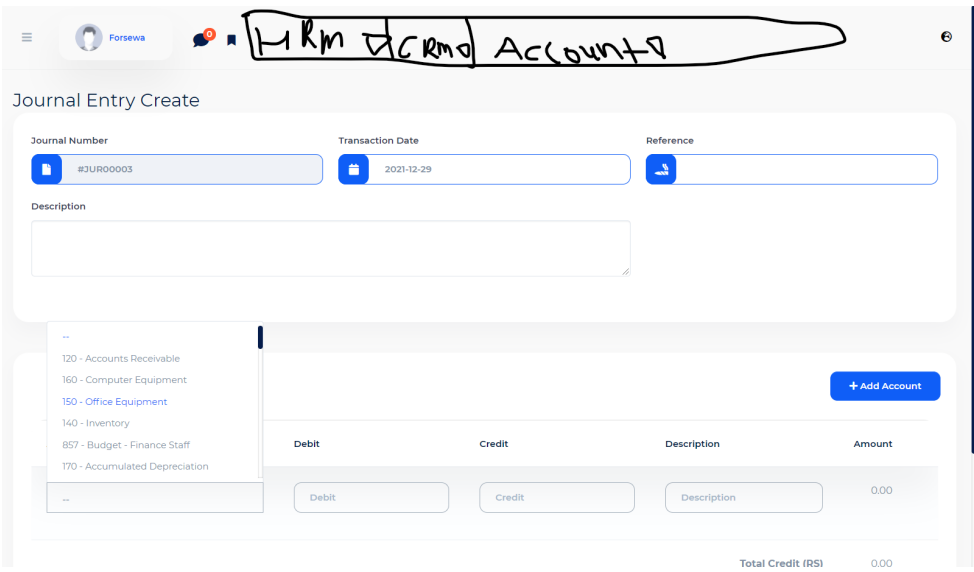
Forsewa 0 HRM CRM Accounts

Journal Entry Create

Journal Number
#JUR00003

Transaction Date
2021-12-29

Reference

Description

--
120 - Accounts Receivable
160 - Computer Equipment
150 - Office Equipment
140 - Inventory
857 - Budget - Finance Staff
170 - Accumulated Depreciation

+ Add Account

Debit | Credit | Description | Amount

--
Debit
Credit
Description
0.00

Total Credit (RS) 0.00